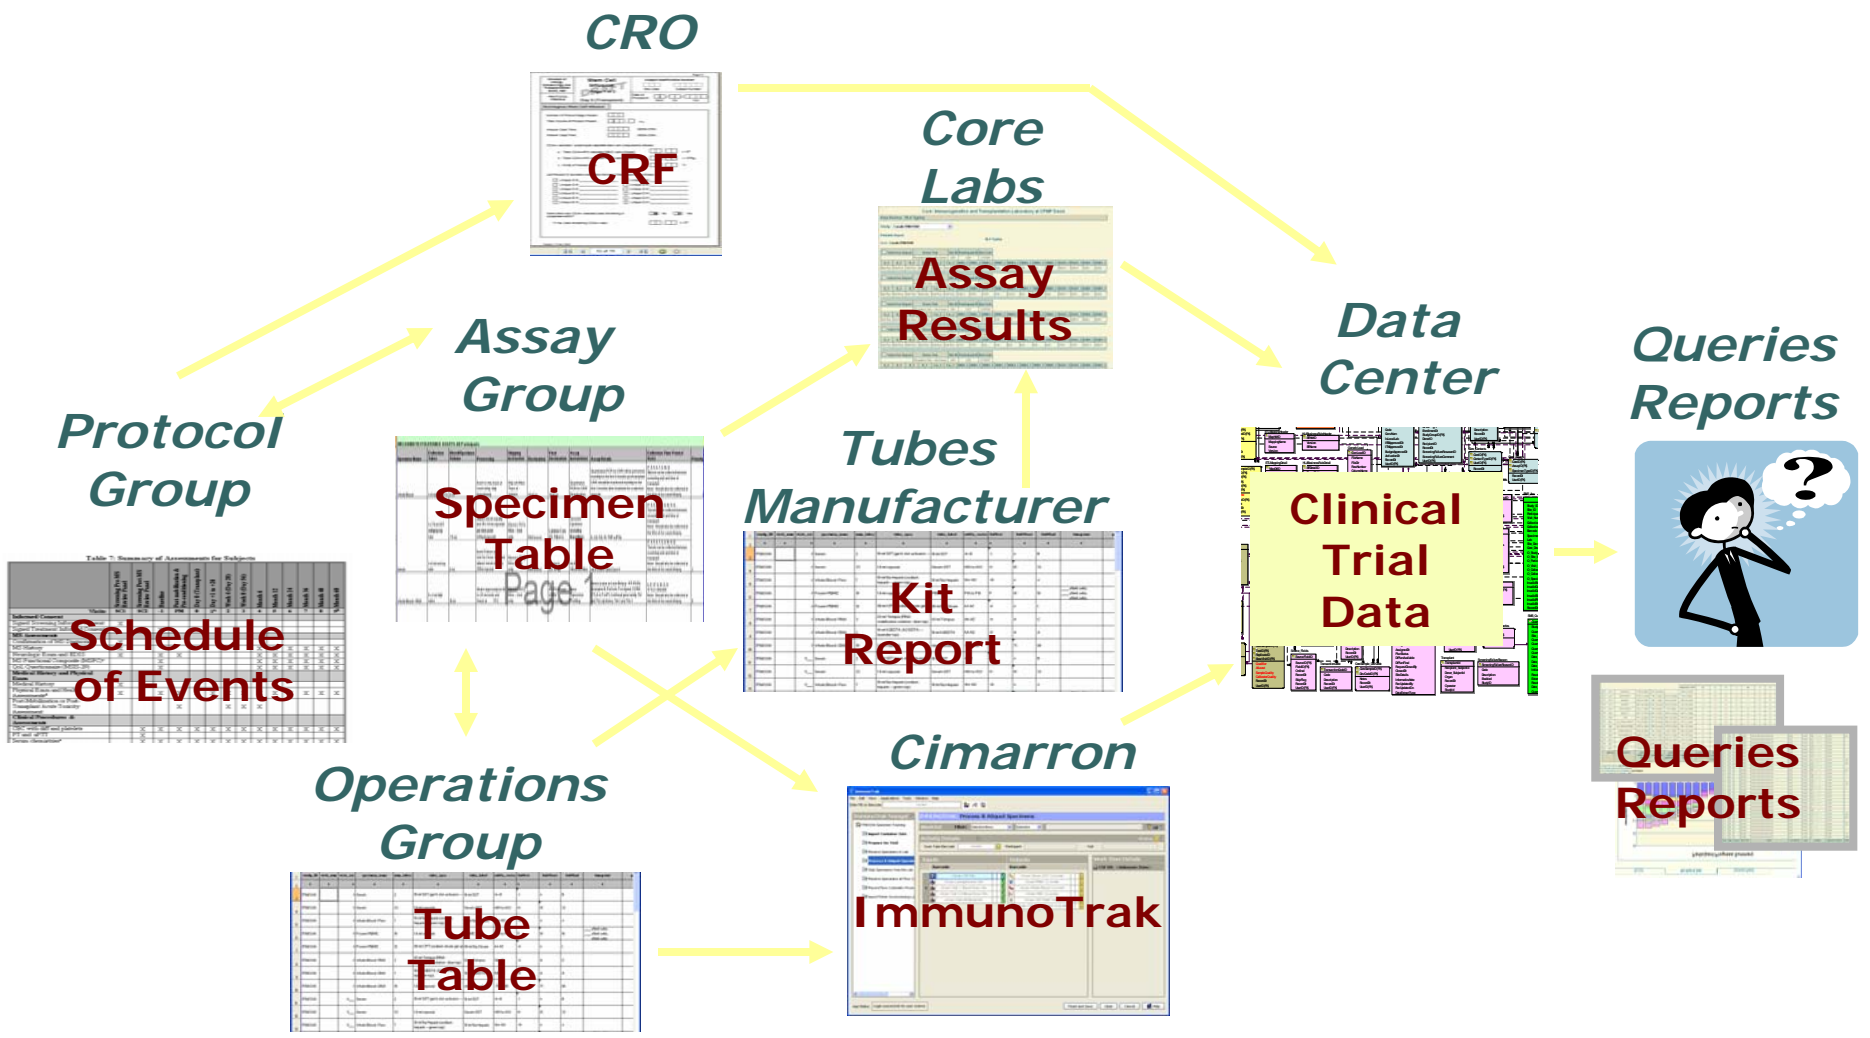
CRO

CRF

Core Labs

Assay Results

Data Center

Queries Reports

Protocol Group

Assay Group

Specimen Table

Tubes Manufacturer

Kit Report

Clinical Trial Data

Schedule of Events

Table 7: Summary of Assessments for Subjects

Operations Group

Tube Table

Cimarron

ImmunoTrak

Queries Reports